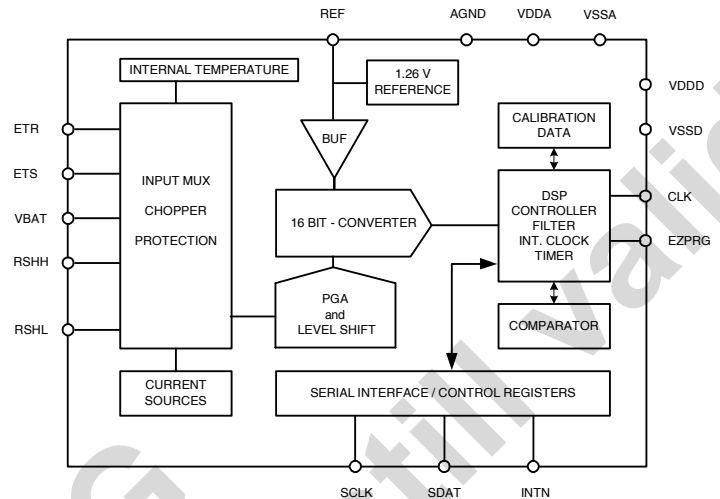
REF
AGND
VDDA
VSSA

INTERNAL TEMPERATURE

1.26 V
REFERENCE

VDDD

ETR

BUF

CALIBRATION
DATA

VSSD

ETS

INPUT MUX

CHOPPER

PROTECTION

VBAT

RSHH

16 BIT - CONVERTER

DSP
CONTROLLER
FILTER
INT. CLOCK
TIMER

CLK

EZPRG

PGA
and
LEVEL SHIFT

RSHL

COMPARATOR

CURRENT
SOURCES

SERIAL INTERFACE / CONTROL REGISTERS

SCLK
SDAT
INTN

still valid